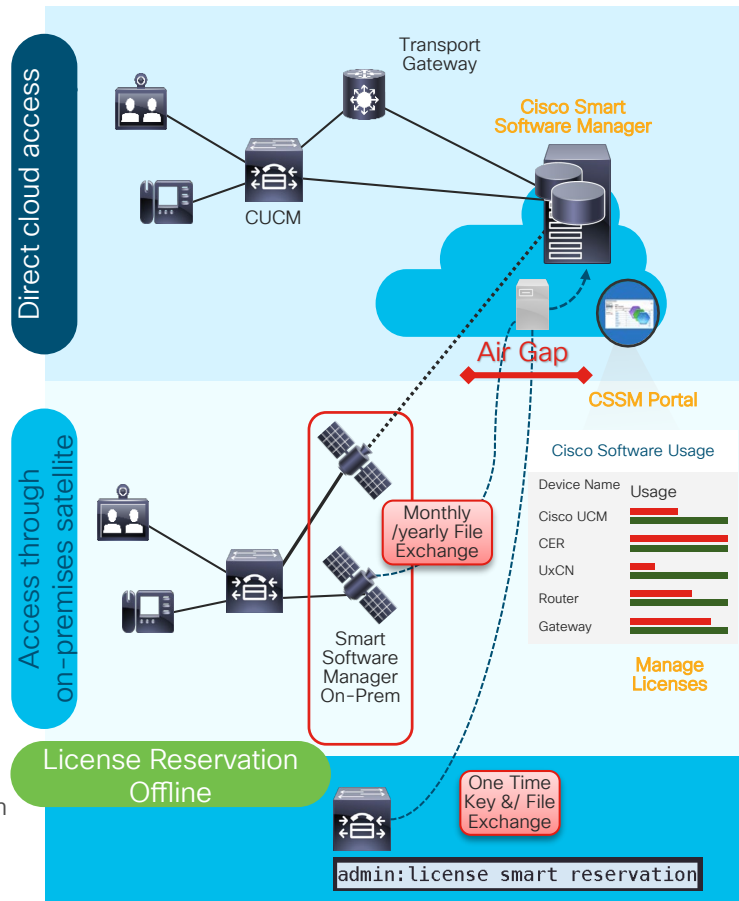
Direct cloud access

Transport Gateway

Cisco Smart Software Manager

CUCM

Air Gap

CSSM Portal

Access through on-premises satellite

Cisco Software Usage

| Device Name | Usage |
|---|---|
| Cisco UCM | |
| CER | |
| UxCN | |
| Router | |
| Gateway | |

Monthly /yearly File Exchange

Smart Software Manager On-Prem

Manage Licenses

License Reservation Offline

One Time Key &/ File Exchange

admin:license smart reservation